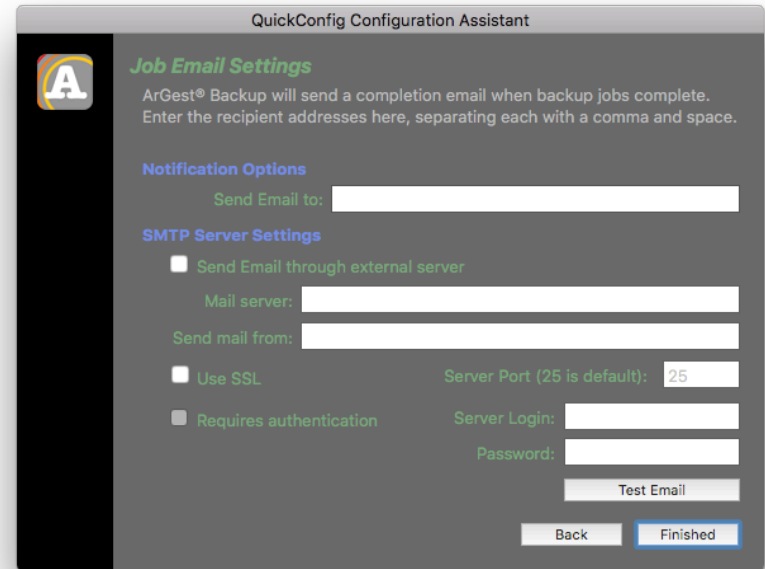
QuickConfig Configuration Assistant

A

Job Email Settings

ArGest® Backup will send a completion email when backup jobs complete. Enter the recipient addresses here, separating each with a comma and space.

Notification Options

Send Email to:

SMTP Server Settings

Send Email through external server

Mail server:

Send mail from:

Use SSL

Server Port (25 is default): 25

Requires authentication

Server Login:

Password:

Test Email

Back

Finished